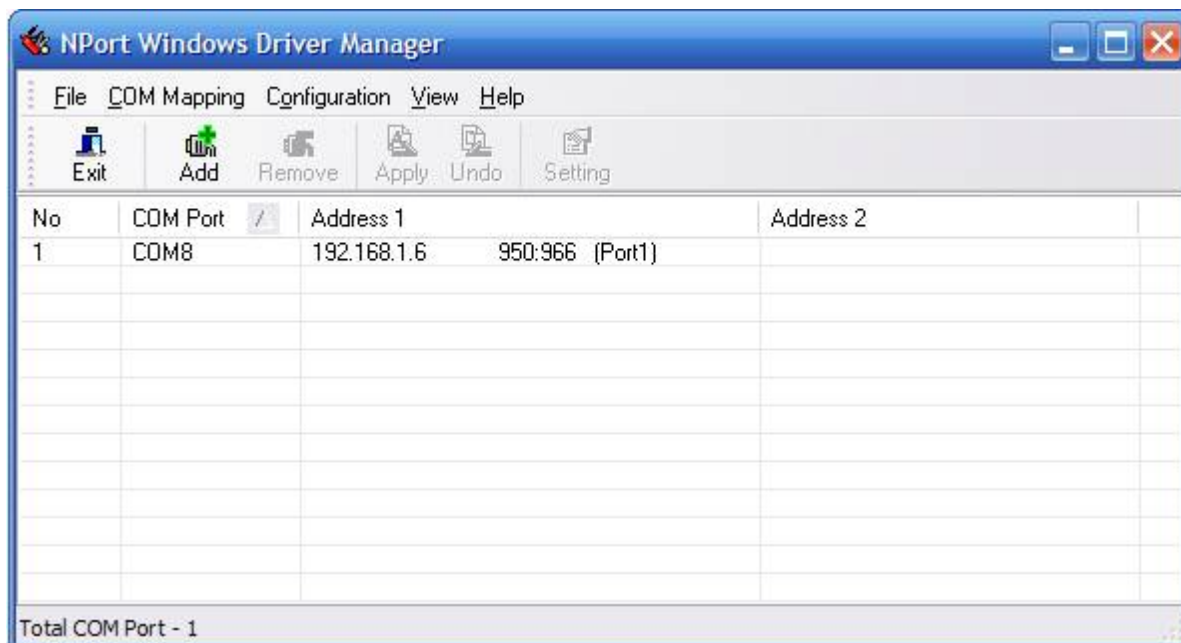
NPort Windows Driver Manager

File COM Mapping Configuration View Help

Exit Add Remove Apply Undo Setting

| No | COM Port | Address 1 | Address 2 |
|---|---|---|---|
| 1 | COM8 | 192.168.1.6 950:966 (Port1) | |

Total COM Port - 1